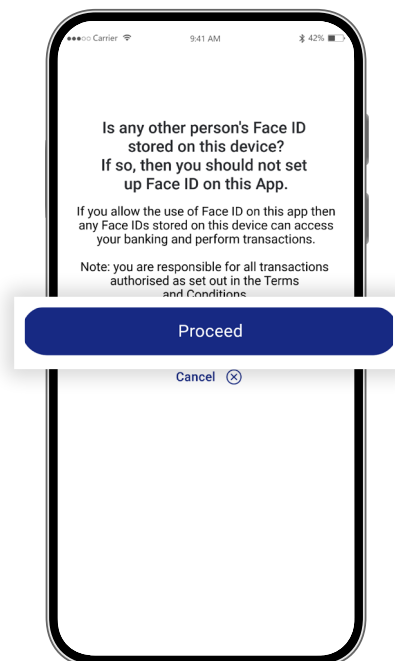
●●●○○ Carrier 9:41 AM 42%

Is any other person's Face ID stored on this device? If so, then you should not set up Face ID on this App.

If you allow the use of Face ID on this app then any Face IDs stored on this device can access your banking and perform transactions.

Note: you are responsible for all transactions authorised as set out in the Terms and Conditions

Proceed

Cancel